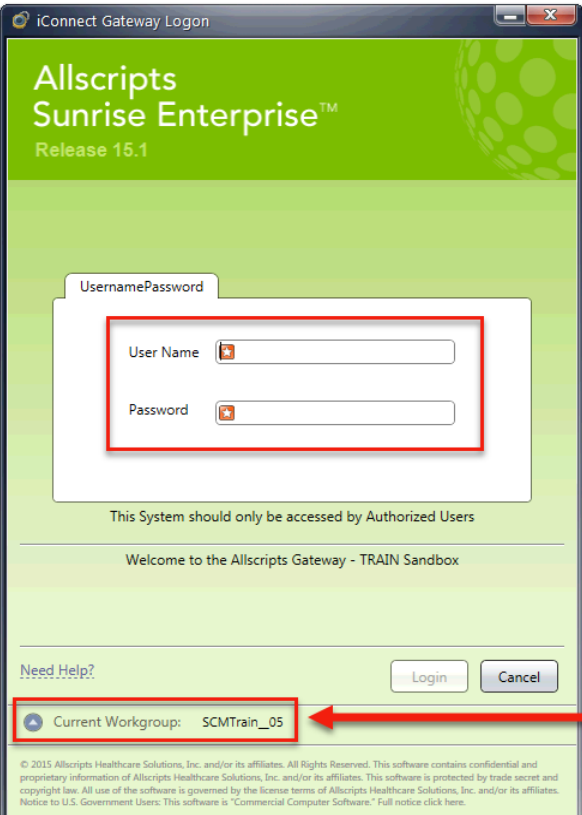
iConnect Gateway Logon

Allscripts
Sunrise Enterprise™
Release 15.1

UsernamePassword

User Name

Password

This System should only be accessed by Authorized Users

Welcome to the Allscripts Gateway - TRAIN Sandbox

Need Help?

Login

Cancel

Current Workgroup: SCMTrain__05

© 2015 Allscripts Healthcare Solutions, Inc. and/or its affiliates. All Rights Reserved. This software contains confidential and proprietary information of Allscripts Healthcare Solutions, Inc. and/or its affiliates. This software is protected by trade secret and copyright law. All use of the software is governed by the license terms of Allscripts Healthcare Solutions, Inc. and/or its affiliates. Notice to U.S. Government Users: This software is "Commercial Computer Software." Full notice click here.